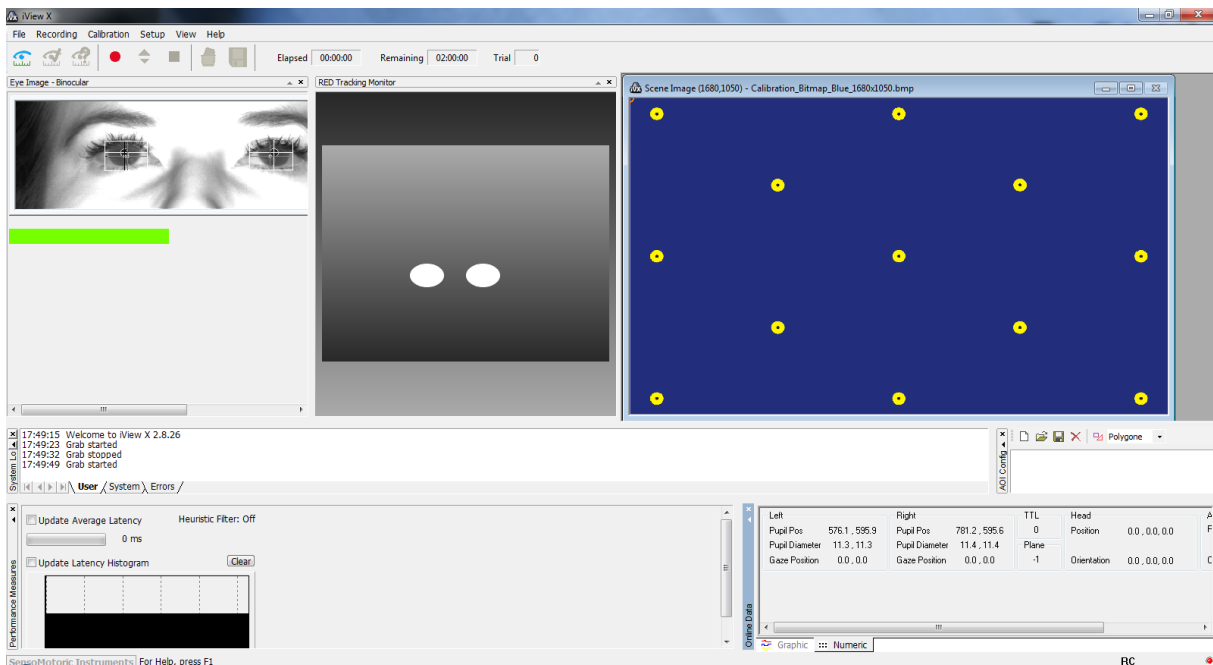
iView X

File Recording Calibration Setup View Help

Elapsed 00:00:00 Remaining 02:00:00 Trial 0

Eye Image - Binocular

RED Tracking Monitor

Scene Image (1680,1050) - Calibration_Bitmap_Blue_1680x1050.bmp

System Log

17:49:15 Welcome to iView X 2.8.26
17:49:23 Grab started
17:49:32 Grab stopped
17:49:49 Grab started

User System Errors

AOI Config

Polygone

Performance Measures

Update Average Latency

Heuristic Filter: Off

0 ms

Update Latency Histogram

Clear

Online Data

| Left | | Right | | TTL | Head | |
|---|---|---|---|---|---|---|
| Pupil Pos | 576.1 , 595.9 | Pupil Pos | 781.2 , 595.6 | 0 | Position | 0.0 , 0.0, 0.0 |
| Pupil Diameter | 11.3 , 11.3 | Pupil Diameter | 11.4 , 11.4 | Plane | | |
| Gaze Position | 0.0 , 0.0 | Gaze Position | 0.0 , 0.0 | -1 | Orientation | 0.0 , 0.0, 0.0 |

Graphic Numeric

SensoMotoric Instruments For Help, press F1

RC